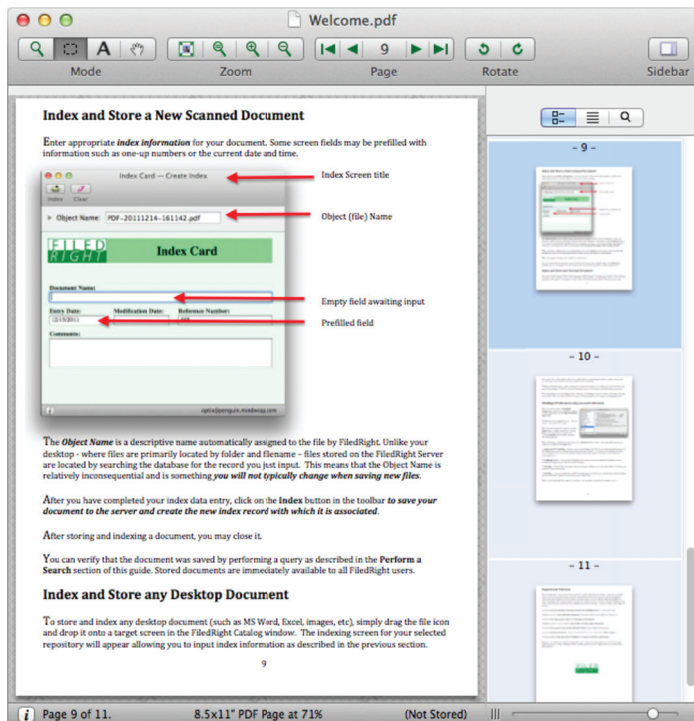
Welcome.pdf

Mode

Zoom

9

Page

Rotate

Sidebar

Index and Store a New Scanned Document

Enter appropriate ***index information*** for your document. Some screen fields may be prefilled with information such as one-up numbers or the current date and time.

Index Card — Create Index

Index Clear

Object Name: PDF-20111214-161142.pdf

FILED RIGHT

Index Card

Document Name:

Entry Date: Modification Date: Reference Number:

12/15/2011

Comments:

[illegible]

Index Screen title

Object (file) Name

Empty field awaiting input

Prefilled field

The ***Object Name*** is a descriptive name automatically assigned to the file by FiledRight. Unlike your desktop - where files are primarily located by folder and filename – files stored on the FiledRight Server are located by searching the database for the record you just input. This means that the Object Name is relatively inconsequential and is something ***you will not typically change when saving new files***.

After you have completed your index data entry, click on the **Index** button in the toolbar ***to save your document to the server and create the new index record with which it is associated***.

After storing and indexing a document, you may close it.

You can verify that the document was saved by performing a query as described in the **Perform a Search** section of this guide. Stored documents are immediately available to all FiledRight users.

Index and Store any Desktop Document

To store and index any desktop document (such as MS Word, Excel, images, etc), simply drag the file icon and drop it onto a target screen in the FiledRight Catalog window. The indexing screen for your selected repository will appear allowing you to input index information as described in the previous section.

9

- 9 -

- 10 -

- 11 -

Page 9 of 11.

8.5x11" PDF Page at 71%

(Not Stored)